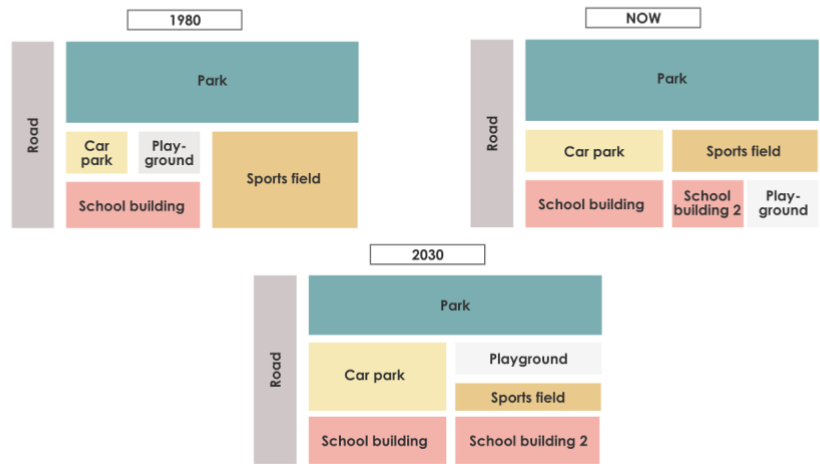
1980

Road

Park

Car park

Play-ground

School building

Sports field

NOW

Road

Park

Car park

Sports field

School building

School building 2

Play-ground

2030

Road

Park

Car park

Playground

Sports field

School building

School building 2